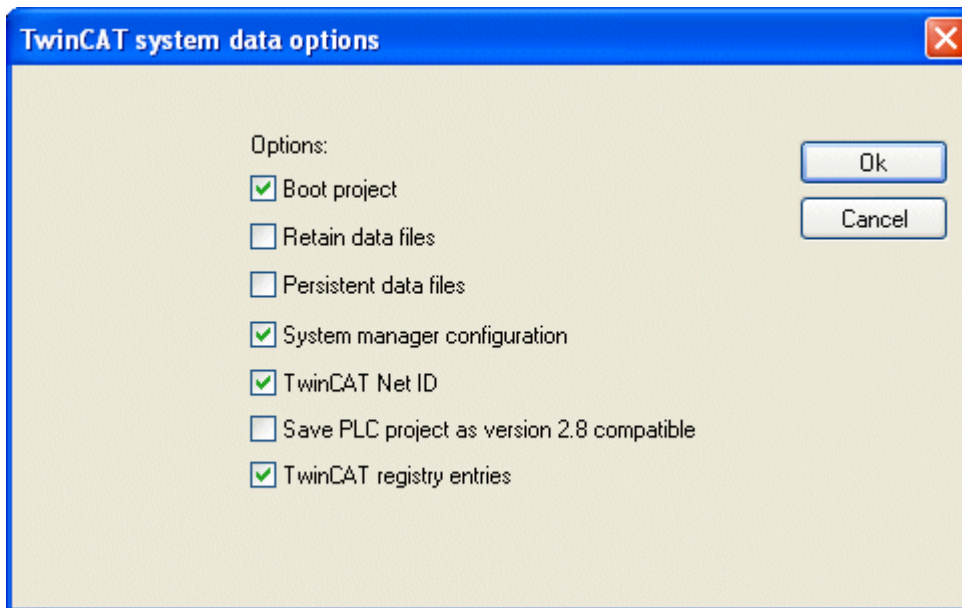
TwinCAT system data options

Options:
Boot project
Retain data files
Persistent data files
System manager configuration
TwinCAT Net ID
Save PLC project as version 2.8 compatible
TwinCAT registry entries

Ok
Cancel